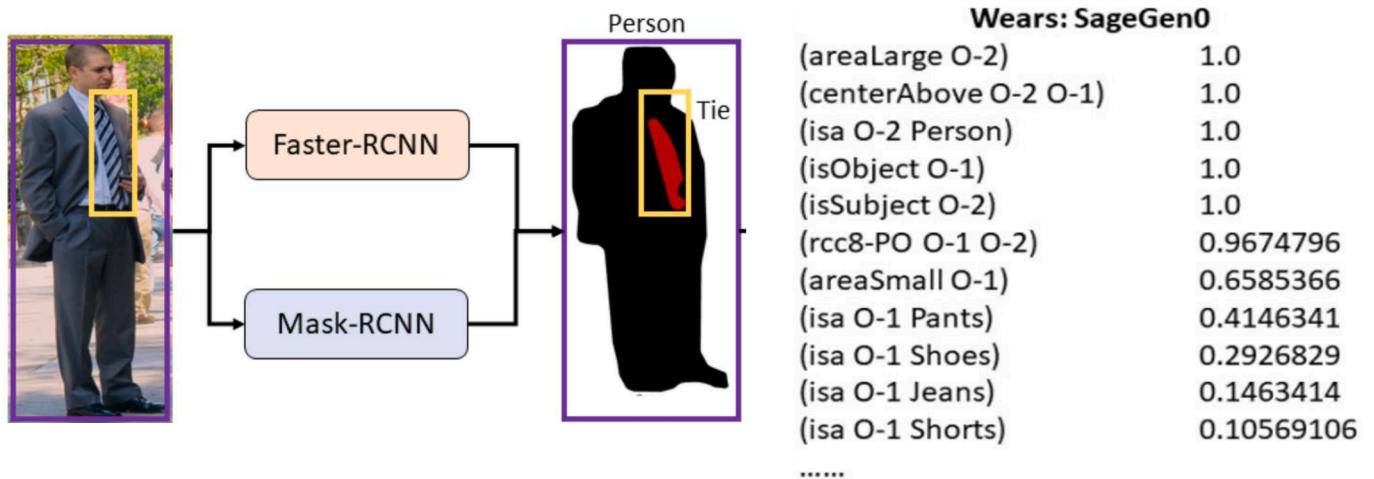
Faster-RCNN

Mask-RCNN

Person

Tie

**Wears: SageGen0**

| | |
|---|---|
| (areaLarge O-2) | 1.0 |
| (centerAbove O-2 O-1) | 1.0 |
| (isa O-2 Person) | 1.0 |
| (isObject O-1) | 1.0 |
| (isSubject O-2) | 1.0 |
| (rcc8-PO O-1 O-2) | 0.9674796 |
| (areaSmall O-1) | 0.6585366 |
| (isa O-1 Pants) | 0.4146341 |
| (isa O-1 Shoes) | 0.2926829 |
| (isa O-1 Jeans) | 0.1463414 |
| (isa O-1 Shorts) | 0.10569106 |

......